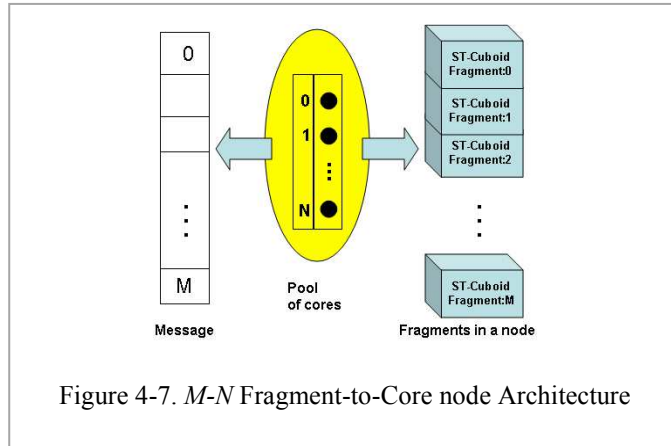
0

⋮

M

Message

0
1
⋮
N

Pool of cores

ST-Cuboid Fragment:0

ST-Cuboid Fragment:1

ST-Cuboid Fragment:2

⋮

ST-Cuboid Fragment:M

Fragments in a node

Figure 4-7. *M-N* Fragment-to-Core node Architecture